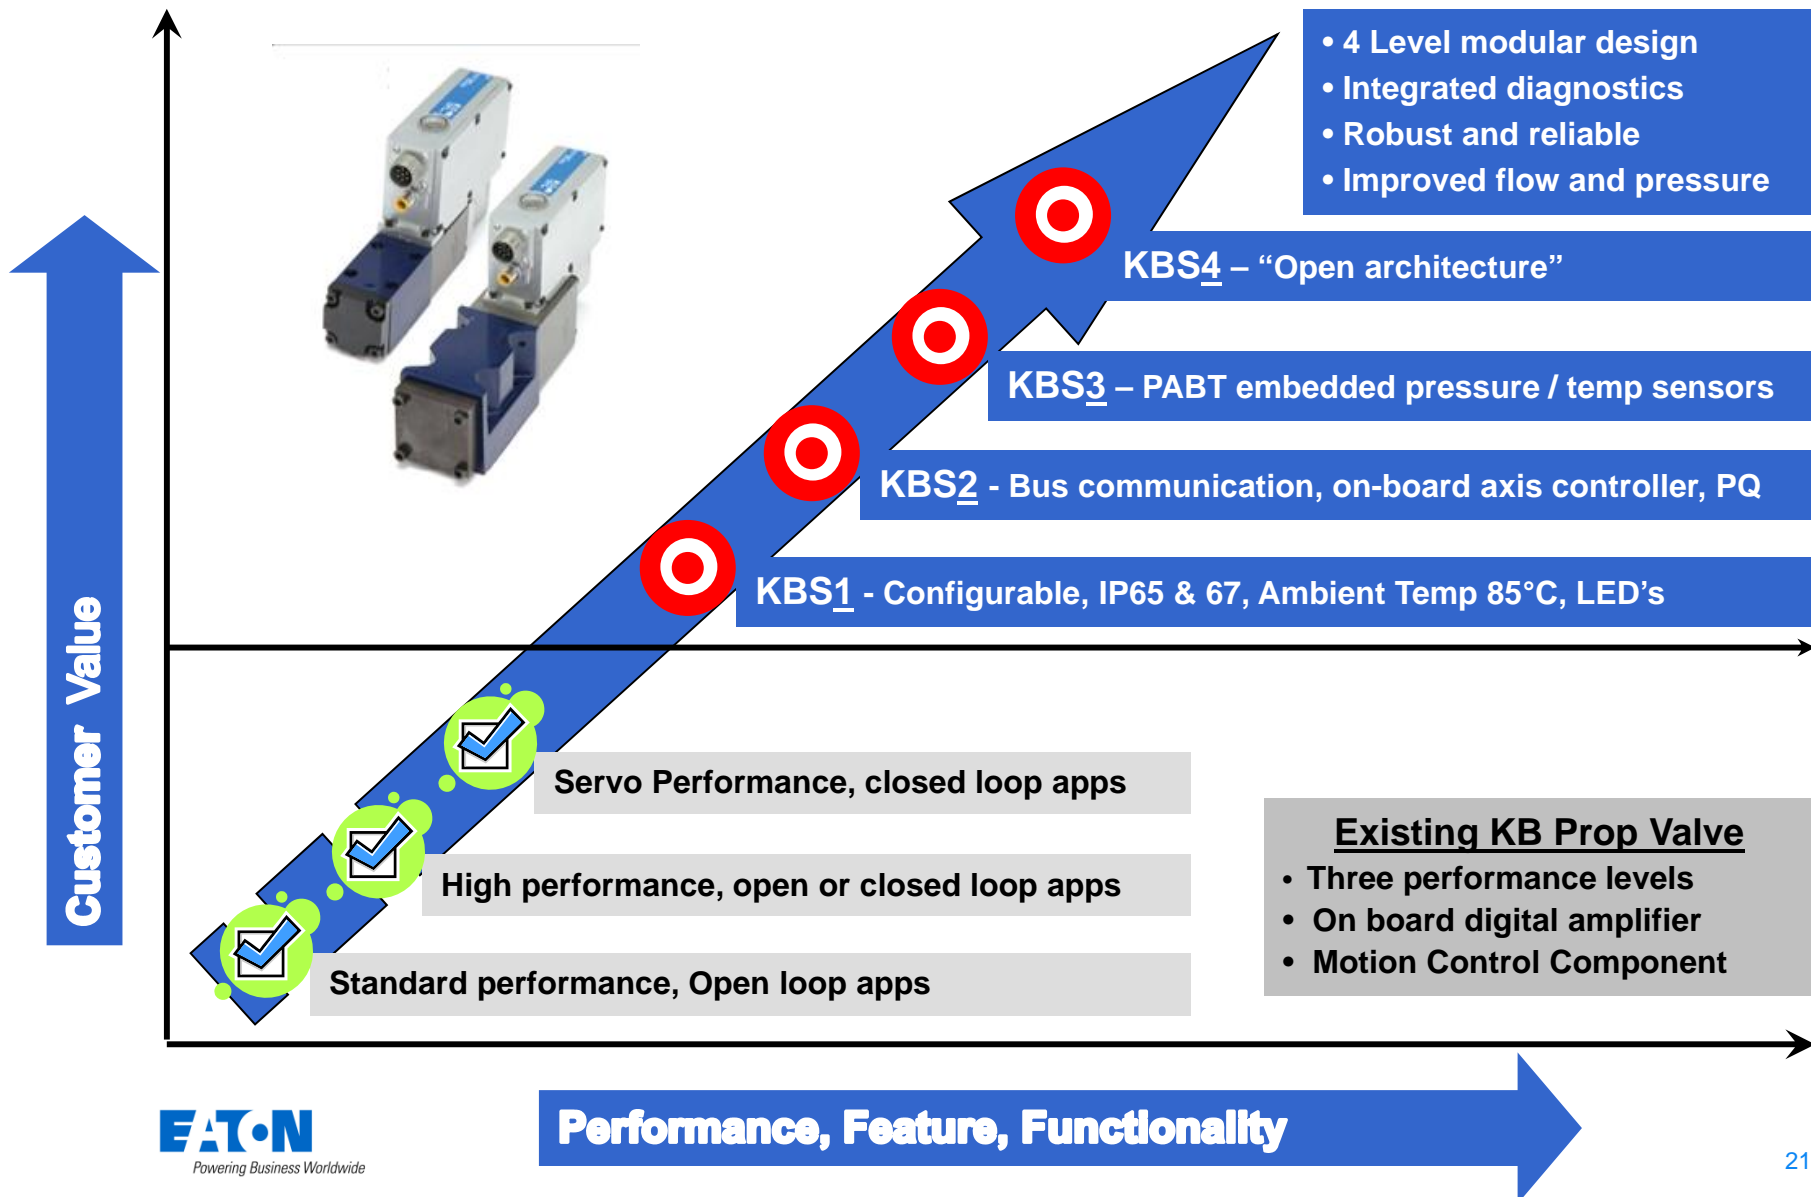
• 4 Level modular design
• Integrated diagnostics
• Robust and reliable
• Improved flow and pressure

KBS4 – “Open architecture”

KBS3 – PABT embedded pressure / temp sensors

KBS2 - Bus communication, on-board axis controller, PQ

KBS1 - Configurable, IP65 & 67, Ambient Temp 85°C, LED’s

Customer Value

Servo Performance, closed loop apps

High performance, open or closed loop apps

Standard performance, Open loop apps

Existing KB Prop Valve
• Three performance levels
• On board digital amplifier
• Motion Control Component

EATON
Powering Business Worldwide

Performance, Feature, Functionality

21